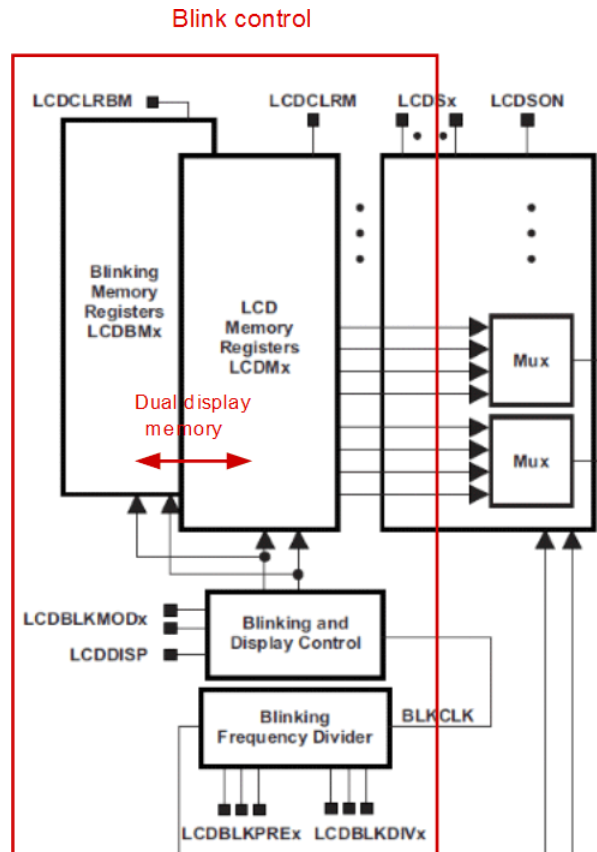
Blink control

LCDCLRBM

LCDCLRM

LCDSx

LCDSON

Blinking Memory Registers LCDBMx

LCD Memory Registers LCDMx

Dual display memory

Mux

Mux

LCDBLKMODx

LCDDISP

Blinking and Display Control

Blinking Frequency Divider

BLKCLK

LCDBLKPREx

LCDBLKDIVx